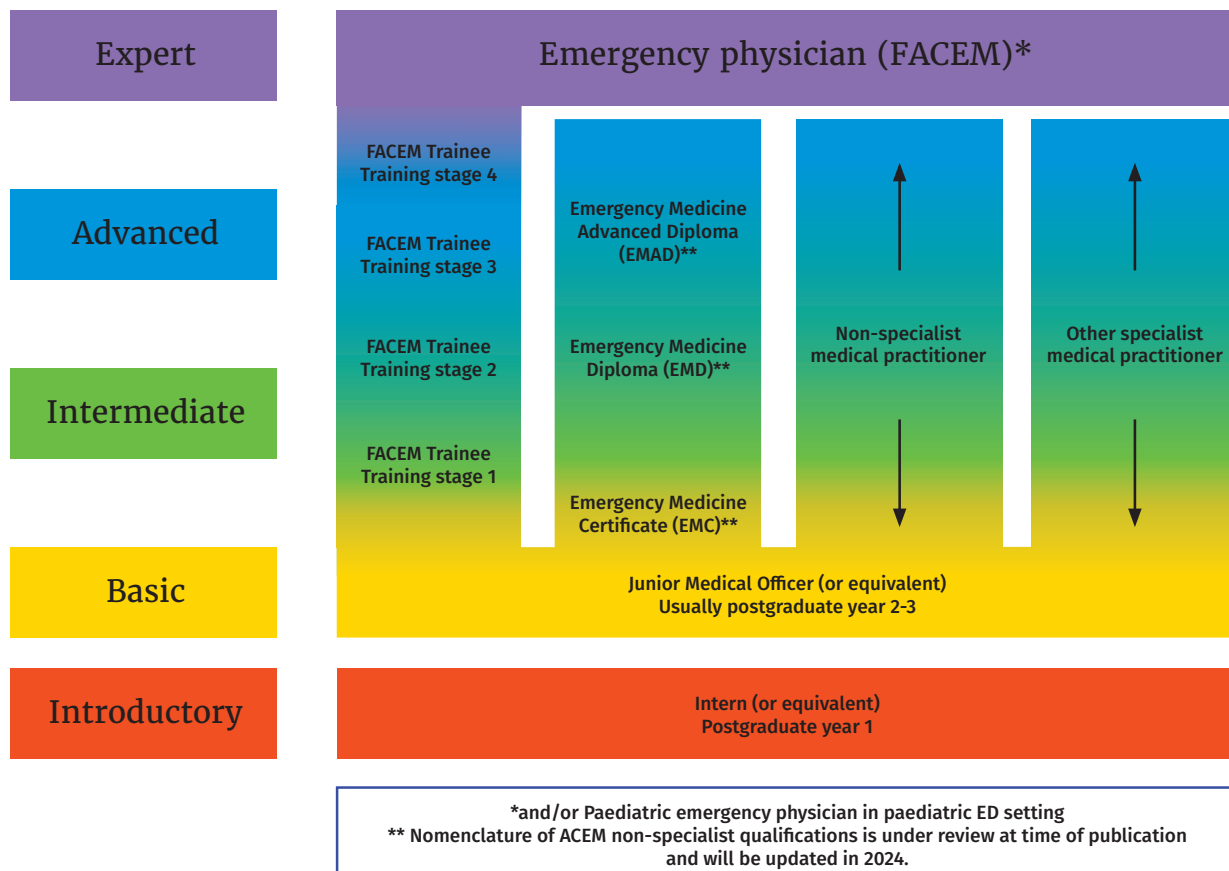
Expert

Advanced

Intermediate

Basic

Introductory

Emergency physician (FACEM)*

FACEM Trainee
Training stage 4

FACEM Trainee
Training stage 3

FACEM Trainee
Training stage 2

FACEM Trainee
Training stage 1

Emergency Medicine
Advanced Diploma
(EMAD)**

Emergency Medicine
Diploma (EMD)**

Emergency Medicine
Certificate (EMC)**

Non-specialist
medical practitioner

Other specialist
medical practitioner

Junior Medical Officer (or equivalent)
Usually postgraduate year 2-3

Intern (or equivalent)
Postgraduate year 1

*and/or Paediatric emergency physician in paediatric ED setting
** Nomenclature of ACEM non-specialist qualifications is under review at time of publication and will be updated in 2024.